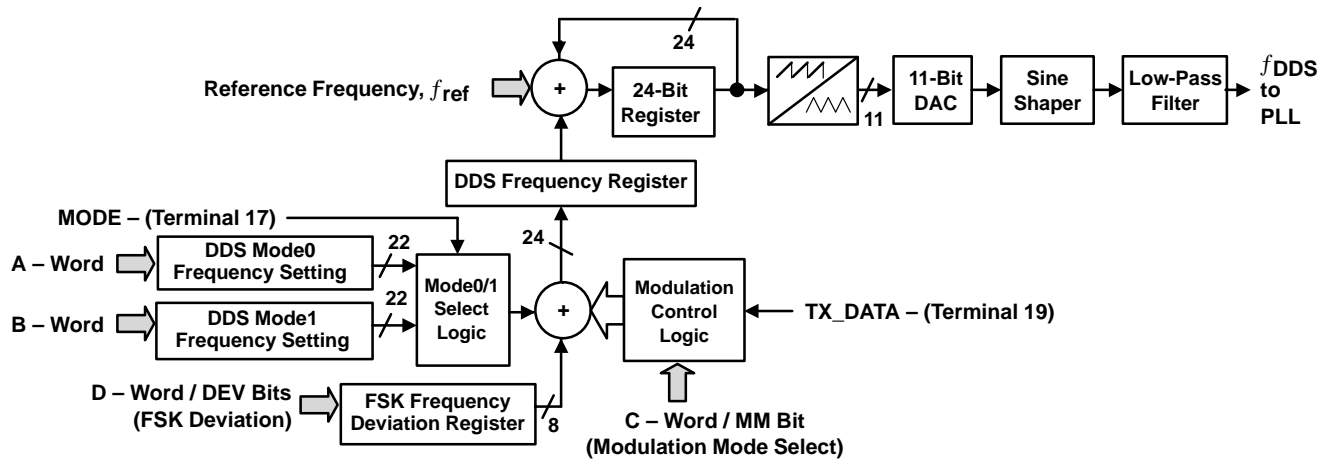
24

Reference Frequency, $f_{\text{ref}}$

+

24-Bit Register

11

11-Bit DAC

Sine Shaper

Low-Pass Filter

$f_{\text{DDS}}$ to PLL

DDS Frequency Register

MODE – (Terminal 17)

24

A – Word

DDS Mode0 Frequency Setting

22

Mode0/1 Select Logic

+

Modulation Control Logic

B – Word

DDS Mode1 Frequency Setting

22

TX_DATA – (Terminal 19)

D – Word / DEV Bits (FSK Deviation)

FSK Frequency Deviation Register

8

C – Word / MM Bit (Modulation Mode Select)